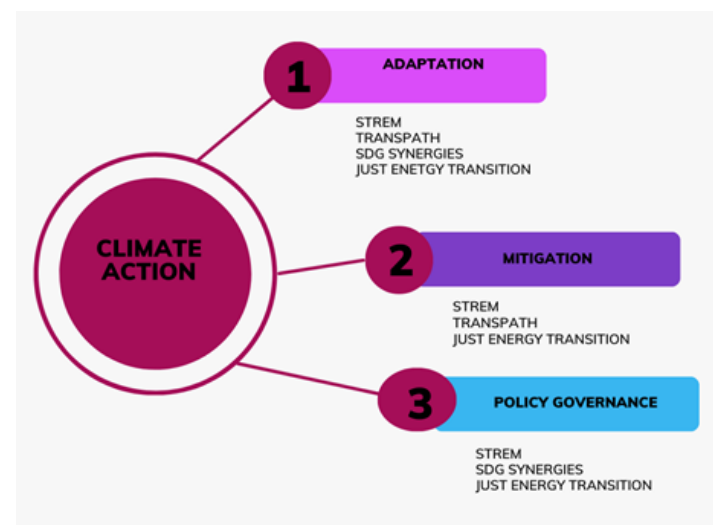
CLIMATE ACTION

1 ADAPTATION

STREM
TRANSPATH
SDG SYNERGIES
JUST ENETGY TRANSITION

2 MITIGATION

STREM
TRANSPATH
JUST ENERGY TRANSITION

3 POLICY GOVERNANCE

STREM
SDG SYNERGIES
JUST ENERGY TRANSITION